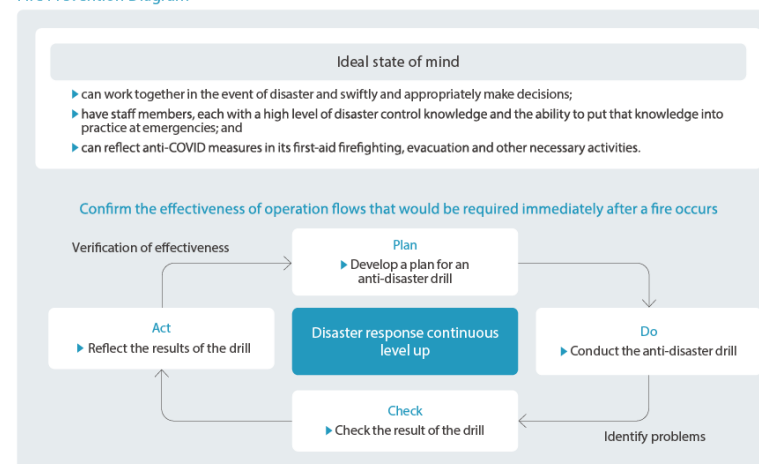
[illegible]

Ideal state of mind

▶ can work together in the event of disaster and swiftly and appropriately make decisions;

▶ have staff members, each with a high level of disaster control knowledge and the ability to put that knowledge into practice at emergencies; and

▶ can reflect anti-COVID measures in its first-aid firefighting, evacuation and other necessary activities.

Confirm the effectiveness of operation flows that would be required immediately after a fire occurs

Verification of effectiveness

Plan
▶ Develop a plan for an anti-disaster drill

Act
▶ Reflect the results of the drill

Disaster response continuous level up

Do
▶ Conduct the anti-disaster drill

Check
▶ Check the result of the drill

Identify problems